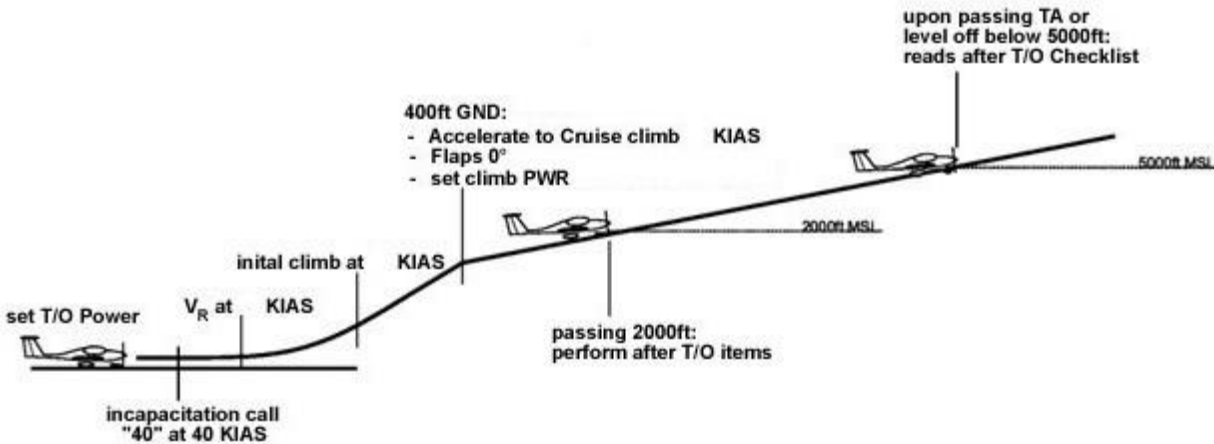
upon passing TA or level off below 5000ft: reads after T/O Checklist

400ft GND:
- Accelerate to Cruise climb KIAS
- Flaps 0°
- set climb PWR

5000ft MSL

2000ft MSL

inital climb at KIAS

set T/O Power

$V_R$ at KIAS

passing 2000ft: perform after T/O items

incapacitation call "40" at 40 KIAS